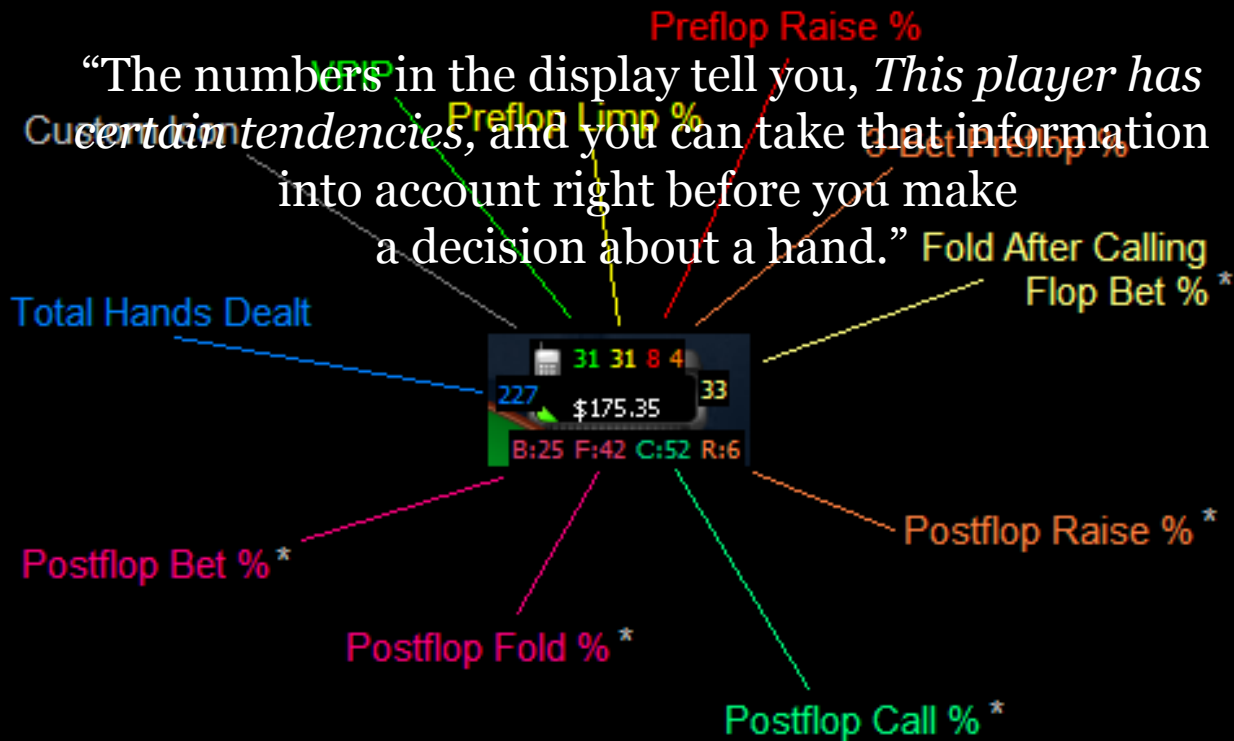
Preflop Raise %

"The numbers in the display tell you, *This player has certain tendencies,* and you can take that information into account right before you make a decision about a hand."

VPIP
Preflop Limp %
Cu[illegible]
3-Bet Preflop %
Fold After Calling Flop Bet % *
Total Hands Dealt

31 31 8 4
227
$175.35
33
B:25 F:42 C:52 R:6

Postflop Raise % *
Postflop Bet % *
Postflop Fold % *
Postflop Call % *